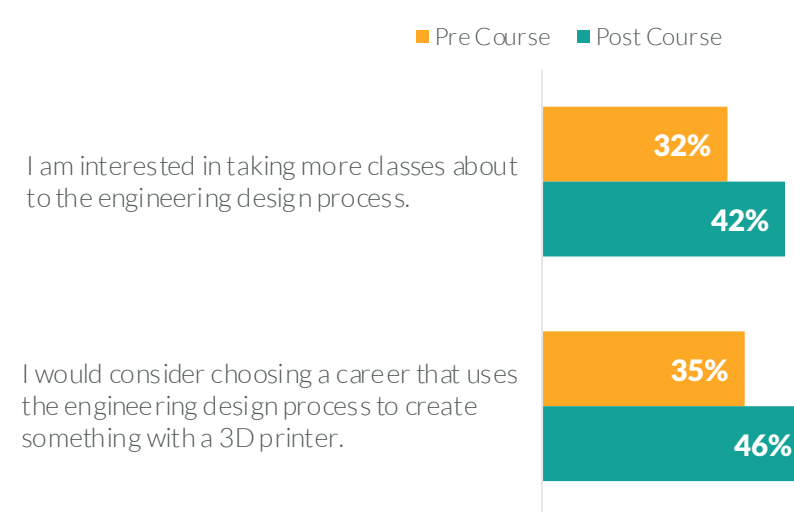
Pre Course Post Course

I am interested in taking more classes about to the engineering design process.

32%

42%

I would consider choosing a career that uses the engineering design process to create something with a 3D printer.

35%

46%